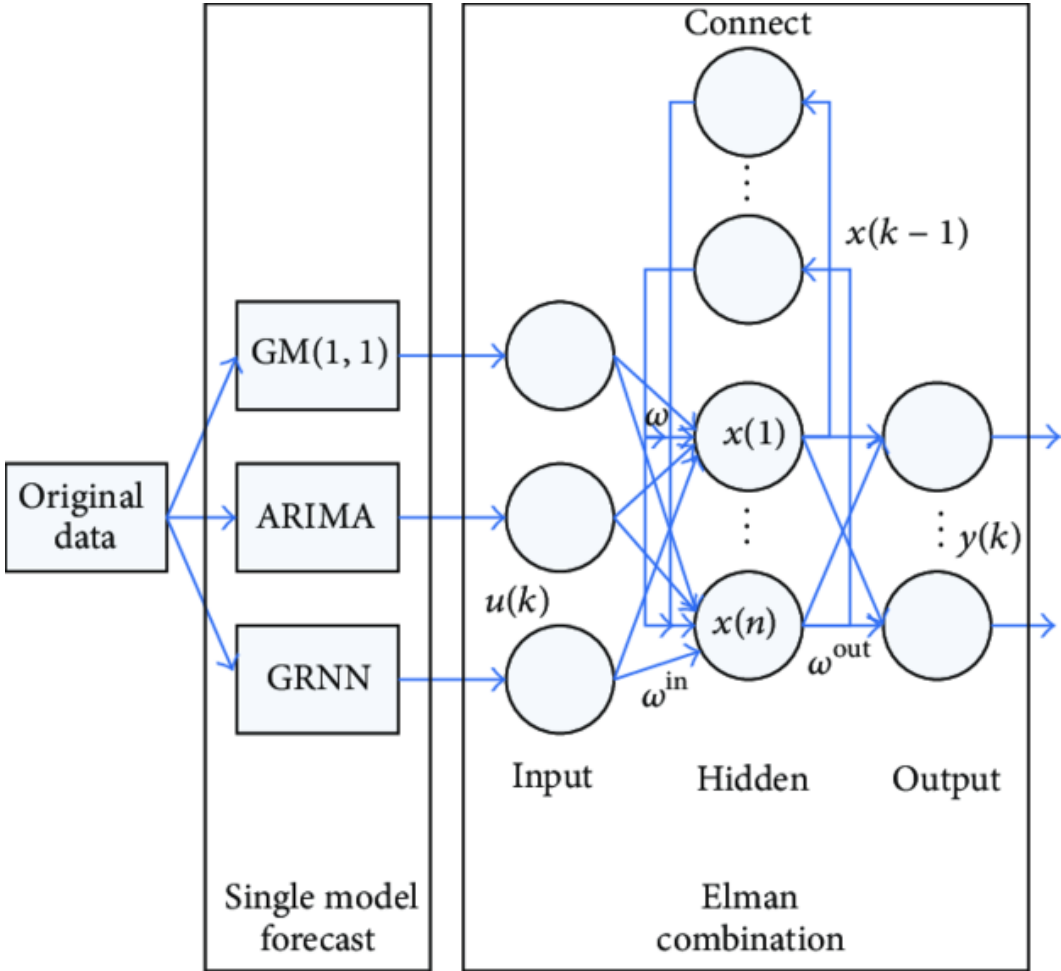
Connect

$x(k-1)$

Original data

GM(1, 1)

ARIMA

GRNN

$\omega$

$x(1)$

$u(k)$

$x(n)$

$y(k)$

$\omega^{\text{in}}$

$\omega^{\text{out}}$

Input

Hidden

Output

Single model forecast

Elman combination